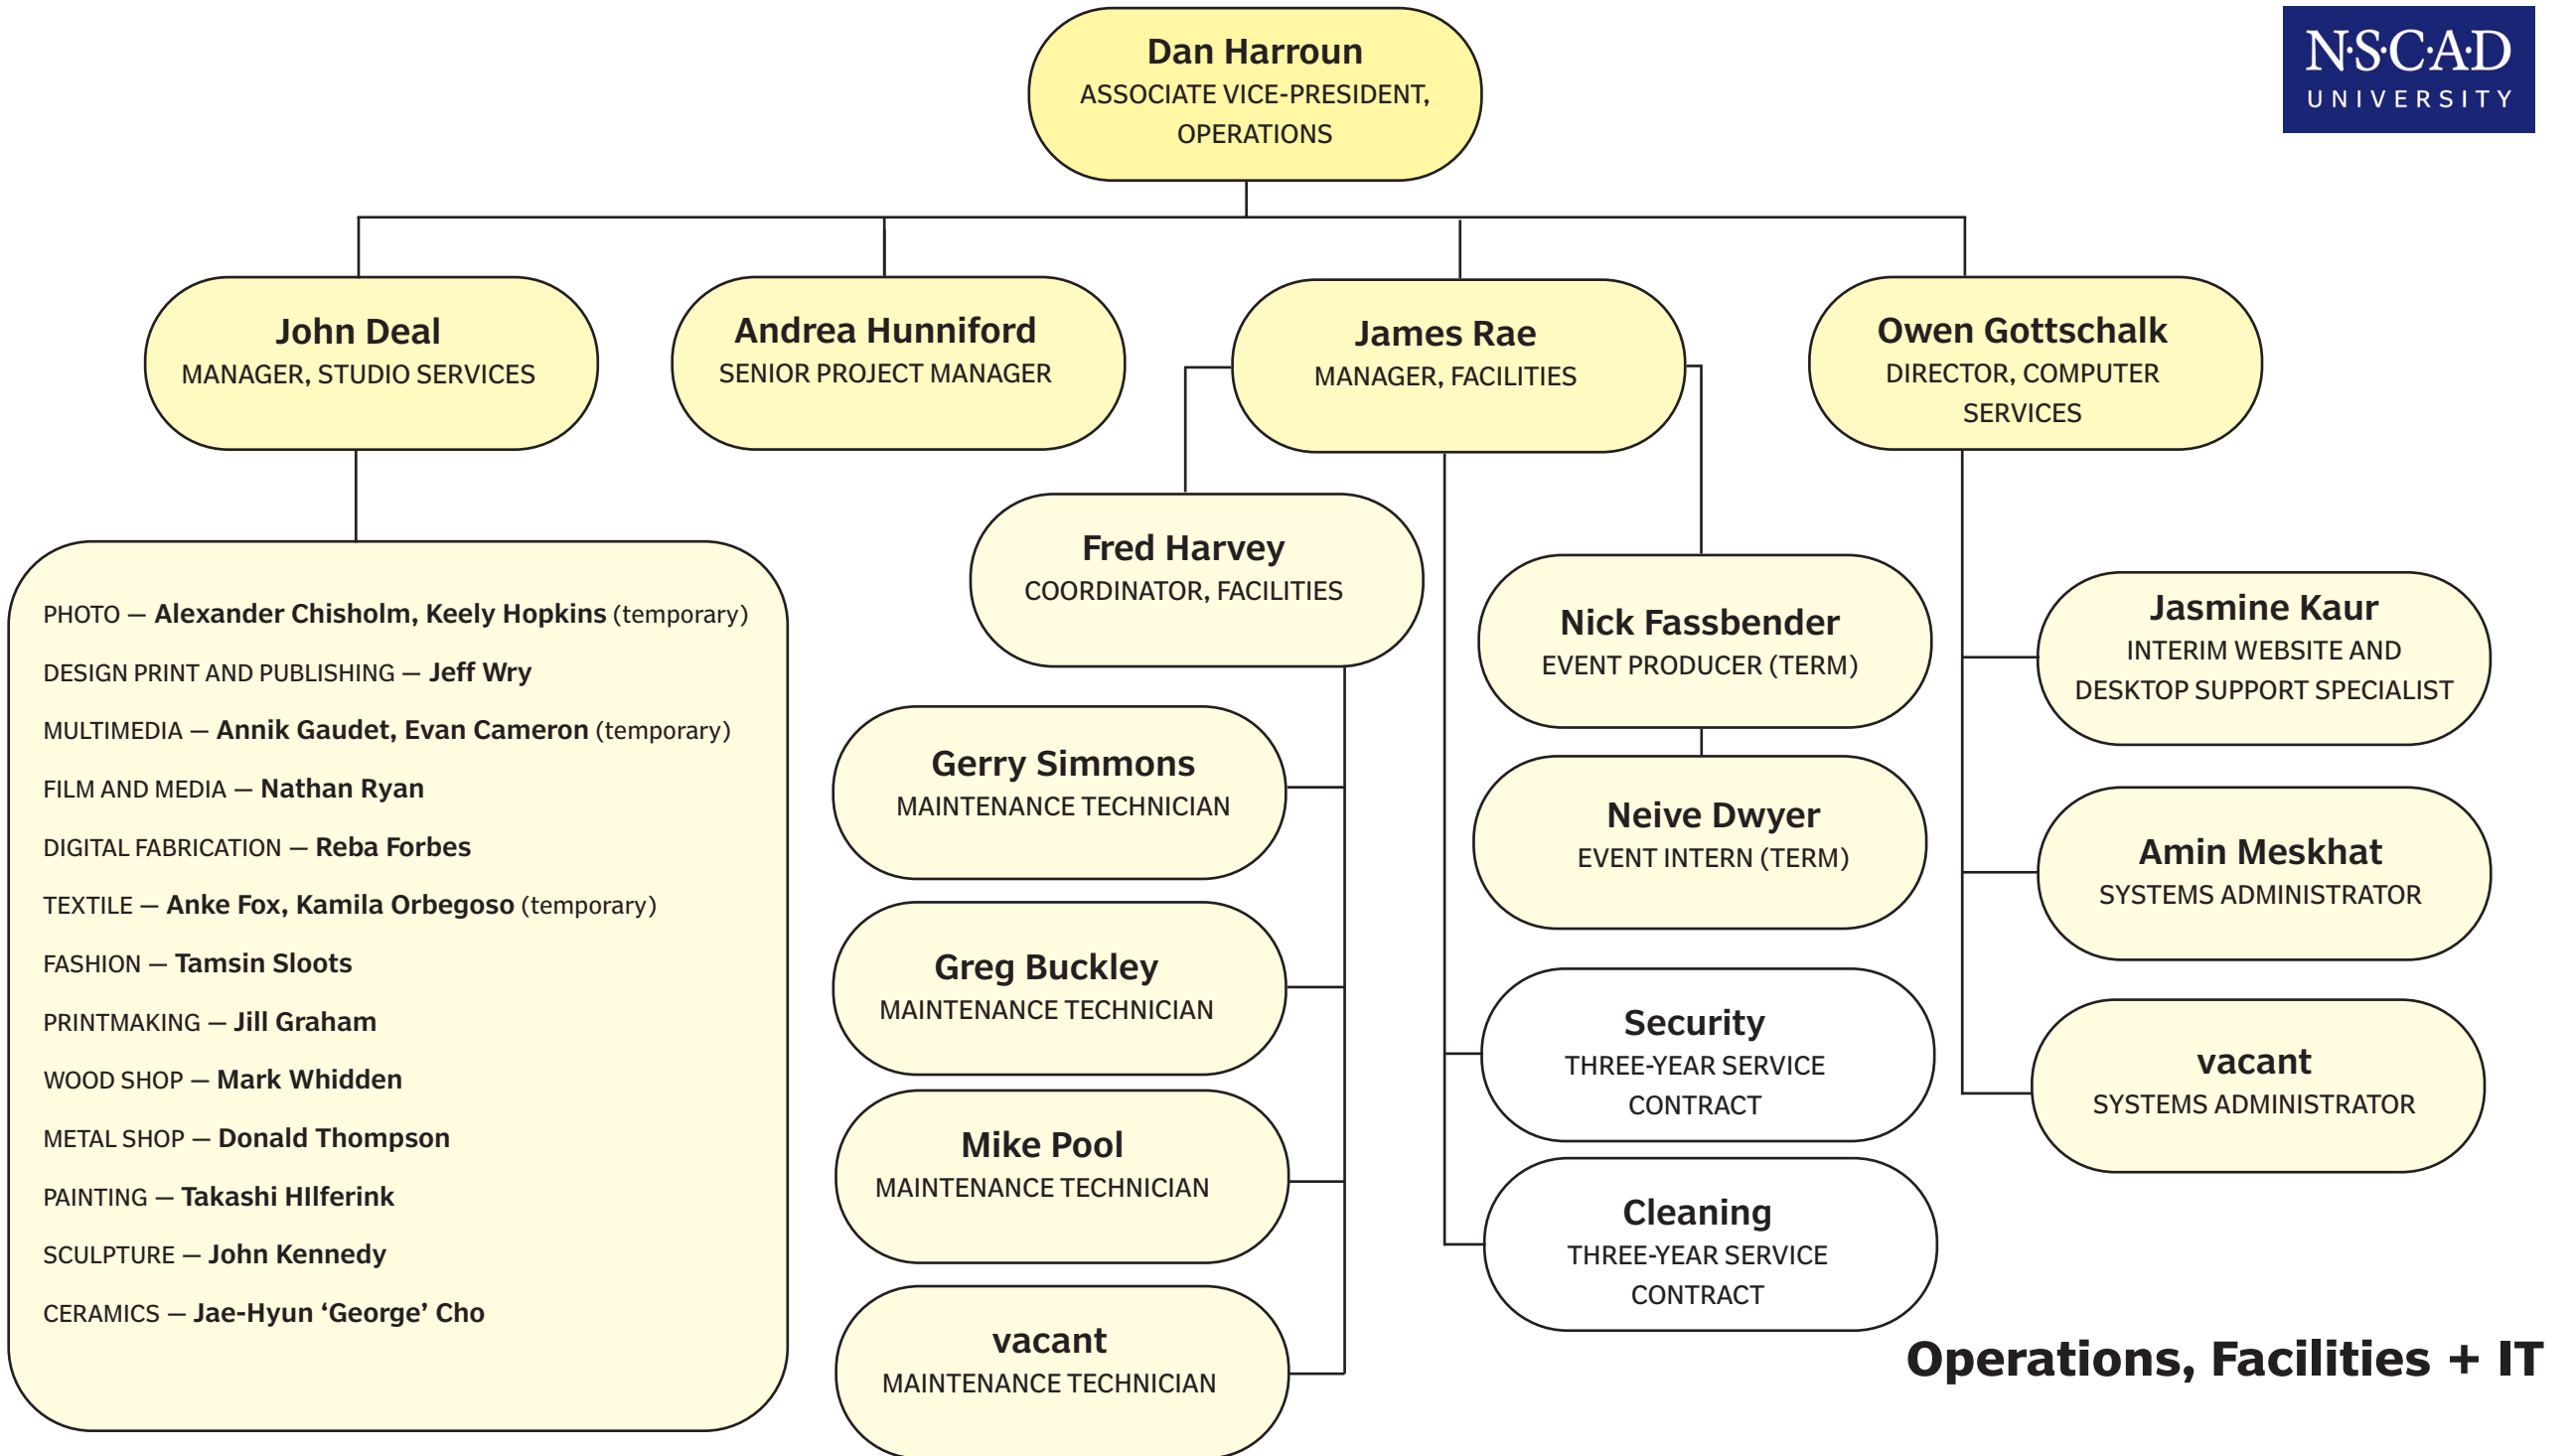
N·S·C·A·D
UNIVERSITY

Dan Harroun
ASSOCIATE VICE-PRESIDENT, OPERATIONS

John Deal
MANAGER, STUDIO SERVICES

Andrea Hunniford
SENIOR PROJECT MANAGER

James Rae
MANAGER, FACILITIES

Owen Gottschalk
DIRECTOR, COMPUTER SERVICES

PHOTO — Alexander Chisholm, Keely Hopkins (temporary)
DESIGN PRINT AND PUBLISHING — Jeff Wry
MULTIMEDIA — Annik Gaudet, Evan Cameron (temporary)
FILM AND MEDIA — Nathan Ryan
DIGITAL FABRICATION — Reba Forbes
TEXTILE — Anke Fox, Kamila Orbegoso (temporary)
FASHION — Tamsin Sloots
PRINTMAKING — Jill Graham
WOOD SHOP — Mark Whidden
METAL SHOP — Donald Thompson
PAINTING — Takashi HIlferink
SCULPTURE — John Kennedy
CERAMICS — Jae-Hyun ‘George’ Cho

Fred Harvey
COORDINATOR, FACILITIES

Gerry Simmons
MAINTENANCE TECHNICIAN

Greg Buckley
MAINTENANCE TECHNICIAN

Mike Pool
MAINTENANCE TECHNICIAN

vacant
MAINTENANCE TECHNICIAN

Nick Fassbender
EVENT PRODUCER (TERM)

Neive Dwyer
EVENT INTERN (TERM)

Security
THREE-YEAR SERVICE CONTRACT

Cleaning
THREE-YEAR SERVICE CONTRACT

Jasmine Kaur
INTERIM WEBSITE AND DESKTOP SUPPORT SPECIALIST

Amin Meskhat
SYSTEMS ADMINISTRATOR

vacant
SYSTEMS ADMINISTRATOR

Operations, Facilities + IT